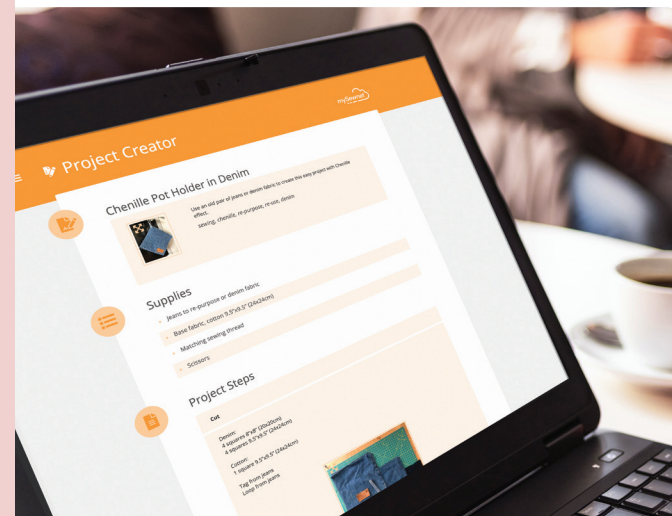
mySewnet

Project Creator

Chenille Pot Holder in Denim

Use an old pair of jeans or denim fabric to create this easy project with Chenille effect.

sewing, chenille, re-purpose, re-use, denim

Supplies

Jeans to re-purpose or denim fabric

Base fabric, cotton 9,5"x9,5" (24x24cm)

Matching sewing thread

Scissors

Project Steps

Cut

Denim:
4 squares 8"x8" (20x20cm)
4 squares 9,5"x9,5" (24x24cm)

Cotton:
1 square 9,5"x9,5" (24x24cm)

Tag from jeans
Loop from jeans